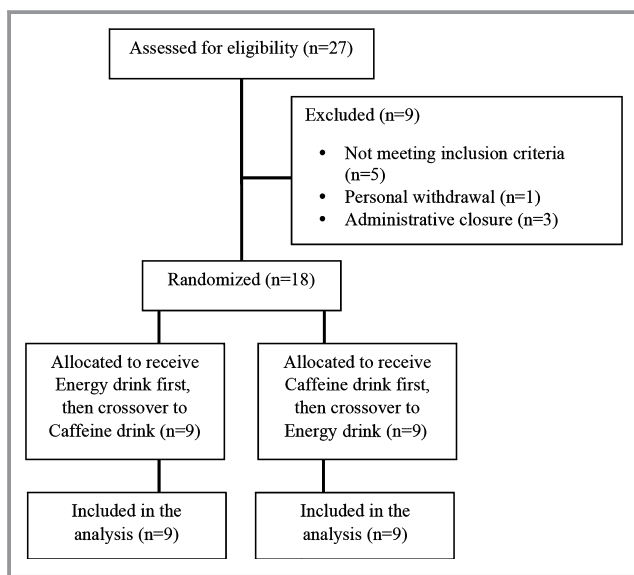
Assessed for eligibility (n=27)

Excluded (n=9)

- Not meeting inclusion criteria (n=5)
- Personal withdrawal (n=1)
- Administrative closure (n=3)

Randomized (n=18)

Allocated to receive Energy drink first, then crossover to Caffeine drink (n=9)

Allocated to receive Caffeine drink first, then crossover to Energy drink (n=9)

Included in the analysis (n=9)

Included in the analysis (n=9)